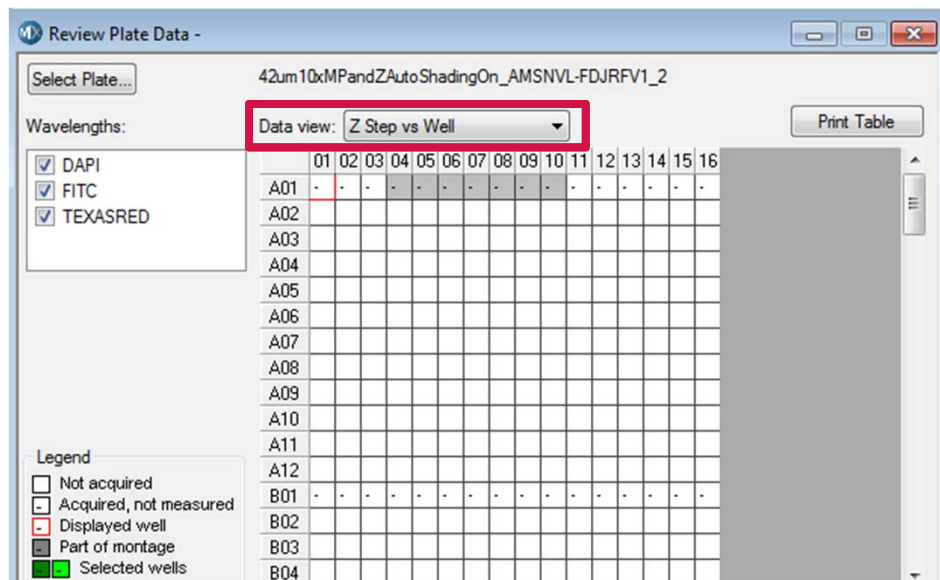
Review Plate Data -

Select Plate...

42um10xMPandZAutoShadingOn_AMSNVL-FDJRFV1_2

Wavelengths:

Data view: Z Step vs Well

Print Table

DAPI
FITC
TEXASRED

|     | 01 | 02 | 03 | 04 | 05 | 06 | 07 | 08 | 09 | 10 | 11 | 12 | 13 | 14 | 15 | 16 |
|-----|----|----|----|----|----|----|----|----|----|----|----|----|----|----|----|----|
| A01 | - | - | - | - | - | - | - | - | - | - | - | - | - | - | - | - |
| A02 | | | | | | | | | | | | | | | | |
| A03 | | | | | | | | | | | | | | | | |
| A04 | | | | | | | | | | | | | | | | |
| A05 | | | | | | | | | | | | | | | | |
| A06 | | | | | | | | | | | | | | | | |
| A07 | | | | | | | | | | | | | | | | |
| A08 | | | | | | | | | | | | | | | | |
| A09 | | | | | | | | | | | | | | | | |
| A10 | | | | | | | | | | | | | | | | |
| A11 | | | | | | | | | | | | | | | | |
| A12 | | | | | | | | | | | | | | | | |
| B01 | - | - | - | - | - | - | - | - | - | - | - | - | - | - | - | - |
| B02 | | | | | | | | | | | | | | | | |
| B03 | | | | | | | | | | | | | | | | |
| B04 | | | | | | | | | | | | | | | | |

Legend
Not acquired
- Acquired, not measured
- Displayed well
- Part of montage
- - Selected wells